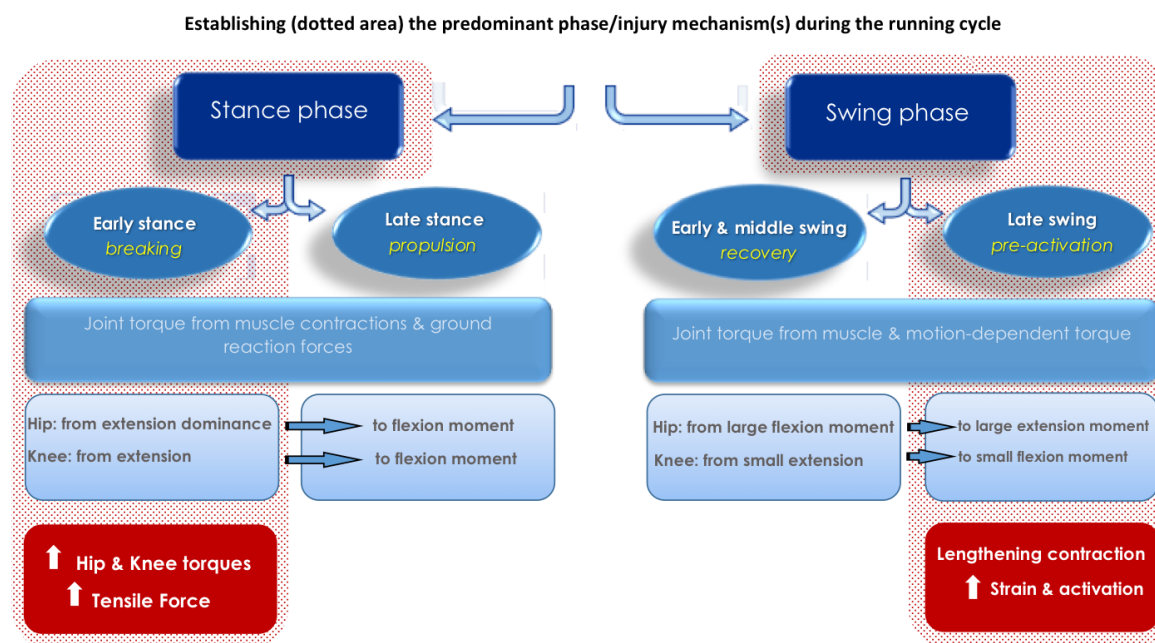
Establishing (dotted area) the predominant phase/injury mechanism(s) during the running cycle

Stance phase

Swing phase

Early stance
breaking

Late stance
propulsion

Early & middle swing
recovery

Late swing
pre-activation

Joint torque from muscle contractions & ground reaction forces

Joint torque from muscle & motion-dependent torque

Hip: from extension dominance
Knee: from extension

to flexion moment
to flexion moment

Hip: from large flexion moment
Knee: from small extension

to large extension moment
to small flexion moment

⬆ Hip & Knee torques
⬆ Tensile Force

Lengthening contraction
⬆ Strain & activation